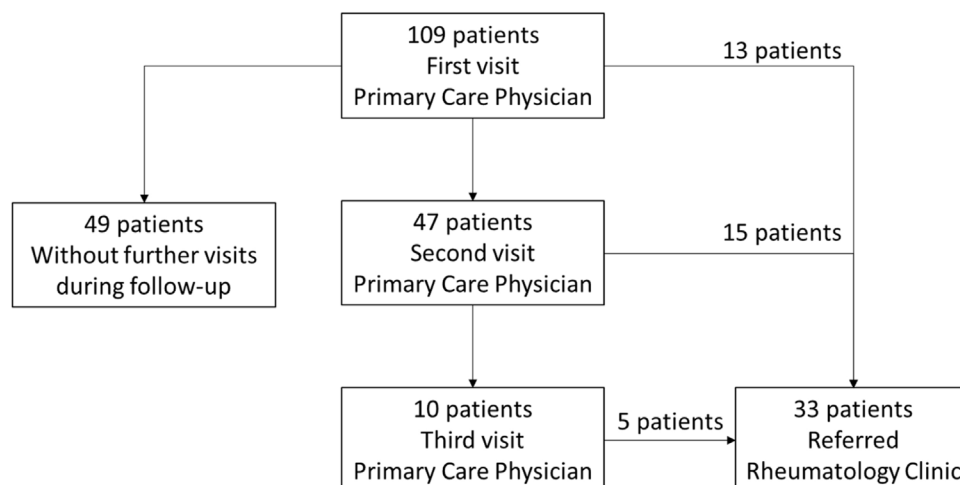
109 patients
First visit
Primary Care Physician

13 patients

49 patients
Without further visits
during follow-up

47 patients
Second visit
Primary Care Physician

15 patients

10 patients
Third visit
Primary Care Physician

5 patients

33 patients
Referred
Rheumatology Clinic